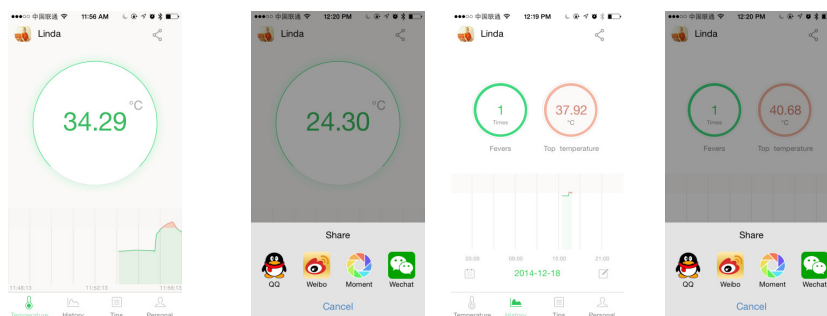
●●●○○ 中国联通 11:56 AM
Linda
34.29 °C
11:48:13 11:52:13 11:56:13
Temperature History Tips Personal

●●●○○ 中国联通 12:20 PM
Linda
24.30 °C
Share
QQ Weibo Moment Wechat
Cancel

●●●○○ 中国联通 12:19 PM
Linda
1 Times
37.92 °C
Fevers Top temperature
03:00 09:00 15:00 21:00
2014-12-18
Temperature History Tips Personal

●●●○○ 中国联通 12:20 PM
Linda
1 Times
40.68 °C
Fevers Top temperature
Share
QQ Weibo Moment Wechat
Cancel